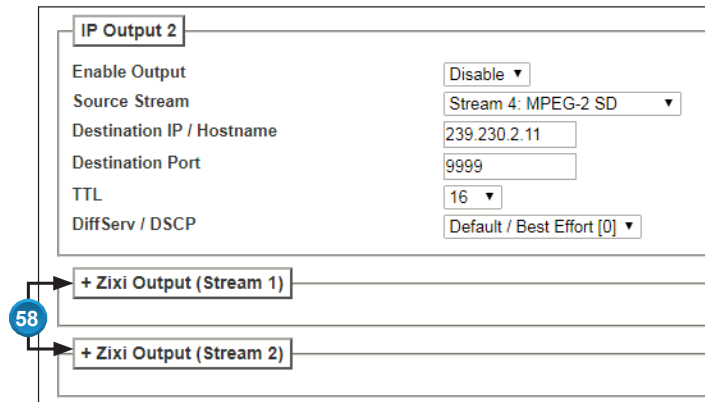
IP Output 2

Enable Output | Disable ▾
Source Stream | Stream 4: MPEG-2 SD ▾
Destination IP / Hostname | 239.230.2.11
Destination Port | 9999
TTL | 16 ▾
DiffServ / DSCP | Default / Best Effort [0] ▾

+ Zixi Output (Stream 1)

58

+ Zixi Output (Stream 2)